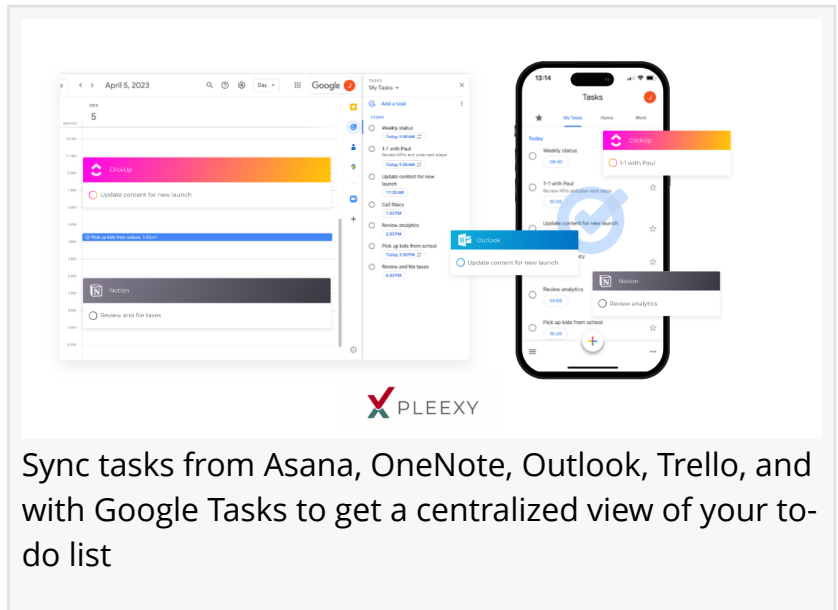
April 5, 2023
Day
Google
WED
5
ClickUp
Update content for new launch
Pick up kids from school, 1:30pm
Notion
Review and file taxes
TASKS
My Tasks
Add a task
TODAY
Weekly status
Today, 9:00 AM
1-1 with Paul
Review KPIs and plan next steps
Today, 9:30 AM
Update content for new launch
11:00 AM
Call Stacy
1:30 PM
Review analytics
2:30 PM
Pick up kids from school
Today, 3:30 PM
Review and file taxes
4:30 PM
13:14
Tasks
My Tasks
Home
Work
Today
Weekly status
09:00
1-1 with Paul
Review KPIs and plan next steps
10:00
Update content for new launch
Review analytics
14:00
Pick up kids from school
16:00
ClickUp
1-1 with Paul
Outlook
Update content for new launch
Notion
Review analytics
PLEEXY

Sync tasks from Asana, OneNote, Outlook, Trello, and with Google Tasks to get a centralized view of your to-do list